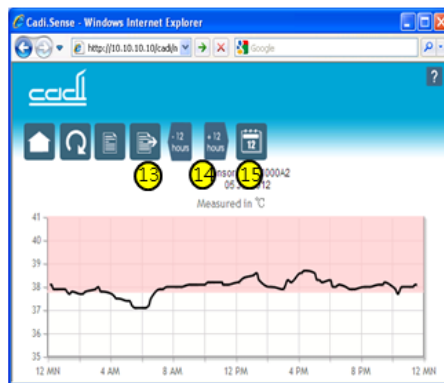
Cadi.Sense - Windows Internet Explorer

http://10.10.10.10/cadi/n

Google

?

cadi

- 12 hours

+ 12 hours

12

13

14

15

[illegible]nsor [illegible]000A2
05.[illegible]12

Measured in °C

41
40
39
38
37
36
35

12 MN
4 AM
8 AM
12 PM
4 PM
8 PM
12 MN